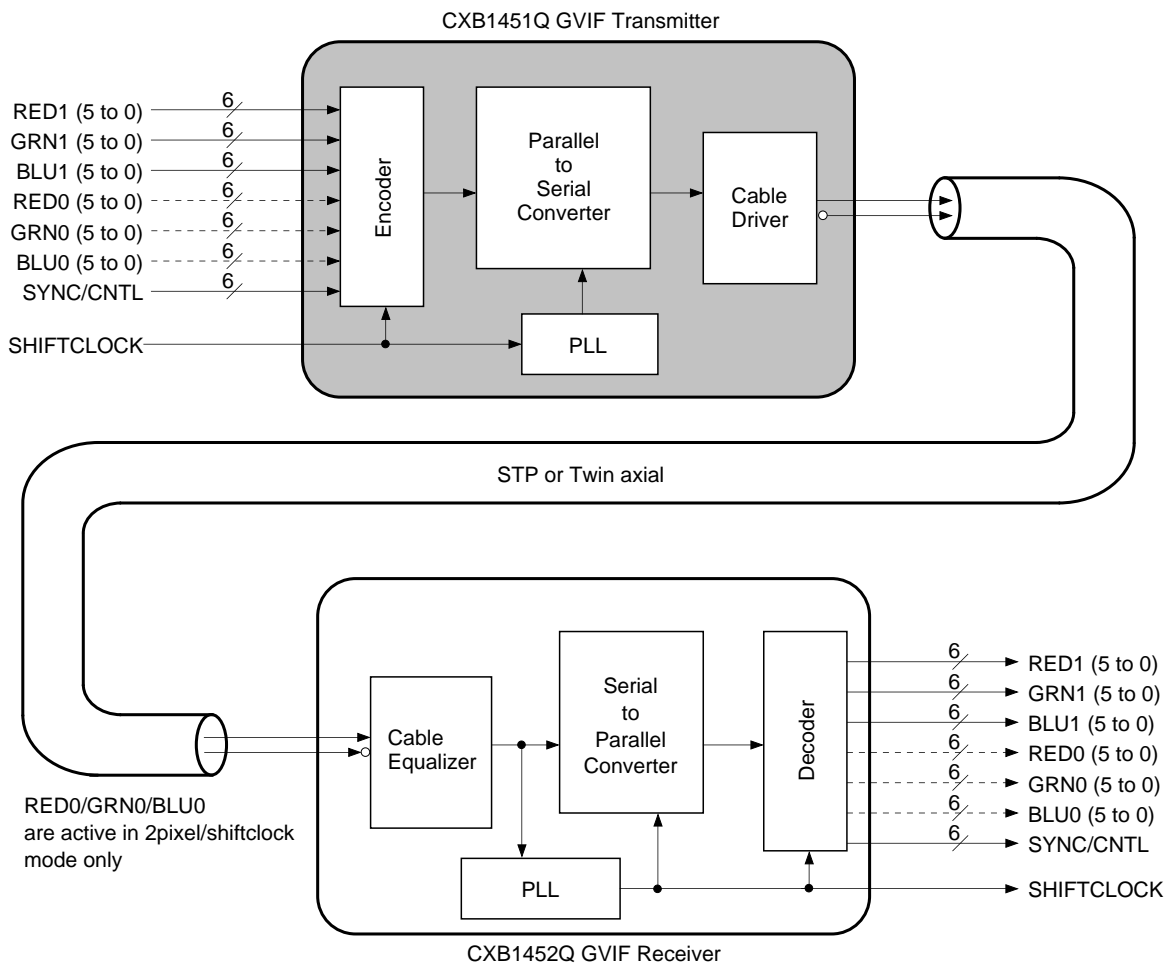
CXB1451Q GVIF Transmitter

RED1 (5 to 0)
6
GRN1 (5 to 0)
6
BLU1 (5 to 0)
6
RED0 (5 to 0)
6
GRN0 (5 to 0)
6
BLU0 (5 to 0)
6
SYNC/CNTL
6
SHIFTCLOCK

Encoder

Parallel to Serial Converter

Cable Driver

PLL

STP or Twin axial

Cable Equalizer

Serial to Parallel Converter

Decoder

PLL

6
RED1 (5 to 0)
6
GRN1 (5 to 0)
6
BLU1 (5 to 0)
6
RED0 (5 to 0)
6
GRN0 (5 to 0)
6
BLU0 (5 to 0)
6
SYNC/CNTL
SHIFTCLOCK

RED0/GRN0/BLU0 are active in 2pixel/shiftclock mode only

CXB1452Q GVIF Receiver